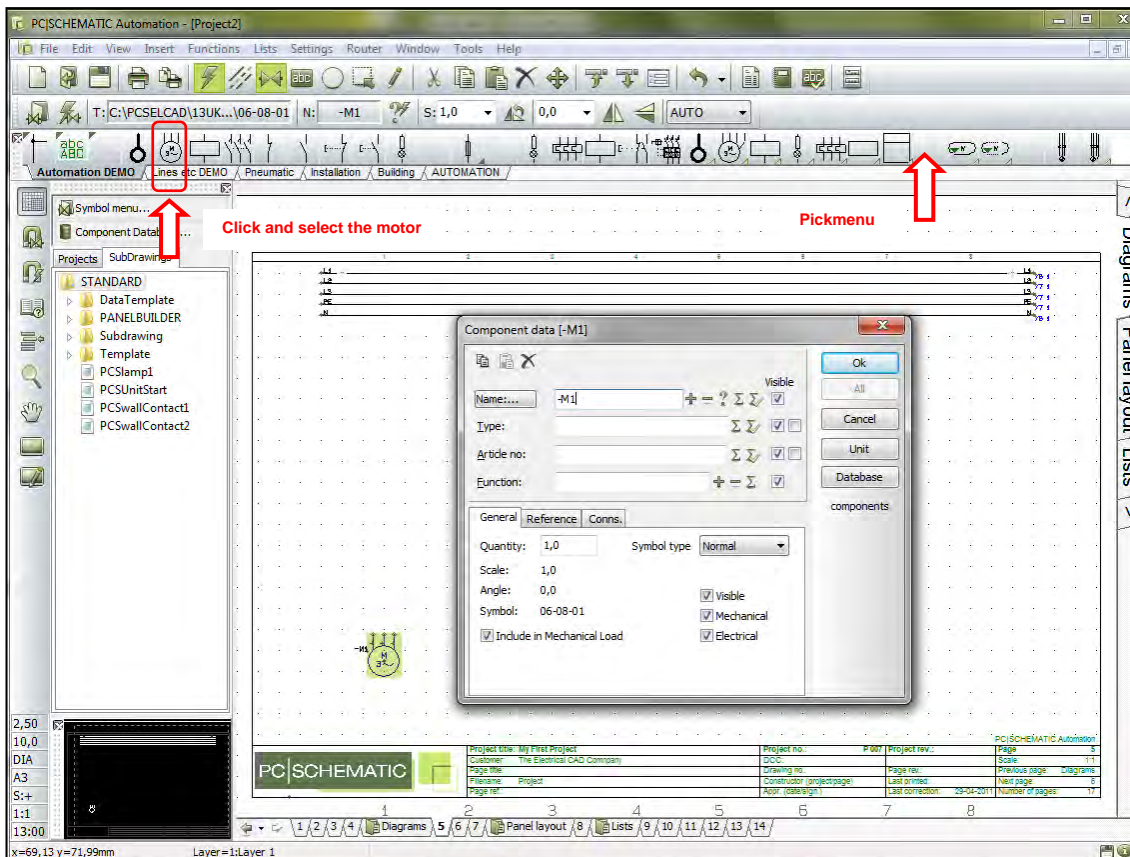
PC|SCHEMATIC Automation - [Project2]

File Edit View Insert Functions Lists Settings Router Window Tools Help

T: C:\PCSELCAD\13UK...\06-08-01 N: -M1 S: 1,0 0,0 AUTO

Automation DEMO | Lines etc DEMO | Pneumatic | Installation | Building | AUTOMATION

Symbol menu...
Component Datab...
Projects | SubDrawings

STANDARD
DataTemplate
PANELBUILDER
Subdrawing
Template
PCSlamp1
PCSUnitStart
PCSwallContact1
PCSwallContact2

Click and select the motor

Pickmenu

Component data [-M1]

Name:... -M1
Type:
Article no:
Function:
Visible

Ok
All
Cancel
Unit
Database
components

General | Reference | Conns.

Quantity: 1,0
Symbol type Normal
Scale: 1,0
Angle: 0,0
Symbol: 06-08-01
Include in Mechanical Load
Visible
Mechanical
Electrical

-M1

Diagrams
Panel layout
Lists

2,50
10,0
DIA
A3
S:+
1:1
13:00

PC|SCHEMATIC

Project title: My First Project
Customer: The Electrical CAD Company
Page title:
Filename: Project
Page ref:

Project no. P 007
DCC:
Drawing no.:
Constructor (project/page):
Appr. (date/sign.):

Project rev.:
Page rev.:
Last printed:
Last correction: 29-04-2011

Page 5
Scale: 1:1
Previous page: Diagrams
Next page: 6
Number of pages: 17

PC|SCHEMATIC Automation

1 2 3 4 5 6 7 8

1 / 2 / 3 / 4 / Diagrams / 5 / 6 / 7 / Panel layout / 8 / Lists / 9 / 10 / 11 / 12 / 13 / 14

x=69,13 y=71,99mm Layer=1:Layer 1